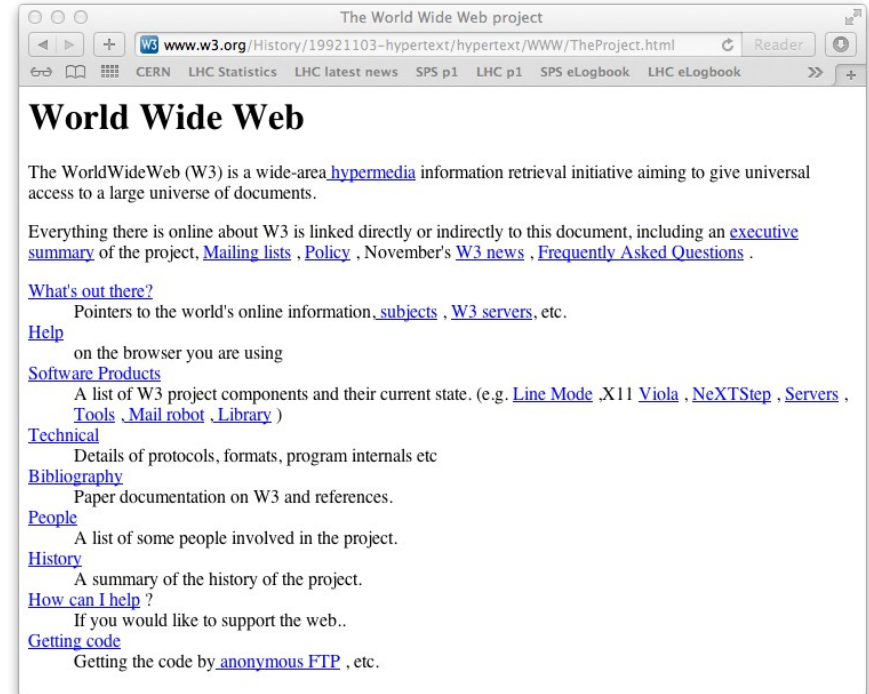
The World Wide Web project

www.w3.org/History/19921103-hypertext/hypertext/WWW/TheProject.html

Reader

CERN LHC Statistics LHC latest news SPS p1 LHC p1 SPS eLogbook LHC eLogbook

# World Wide Web

The WorldWideWeb (W3) is a wide-area hypermedia information retrieval initiative aiming to give universal access to a large universe of documents.

Everything there is online about W3 is linked directly or indirectly to this document, including an executive summary of the project, Mailing lists , Policy , November's W3 news , Frequently Asked Questions .

What's out there?
Pointers to the world's online information, subjects , W3 servers, etc.
Help
on the browser you are using
Software Products
A list of W3 project components and their current state. (e.g. Line Mode ,X11 Viola , NeXTStep , Servers , Tools , Mail robot , Library )
Technical
Details of protocols, formats, program internals etc
Bibliography
Paper documentation on W3 and references.
People
A list of some people involved in the project.
History
A summary of the history of the project.
How can I help ?
If you would like to support the web..
Getting code
Getting the code by anonymous FTP , etc.